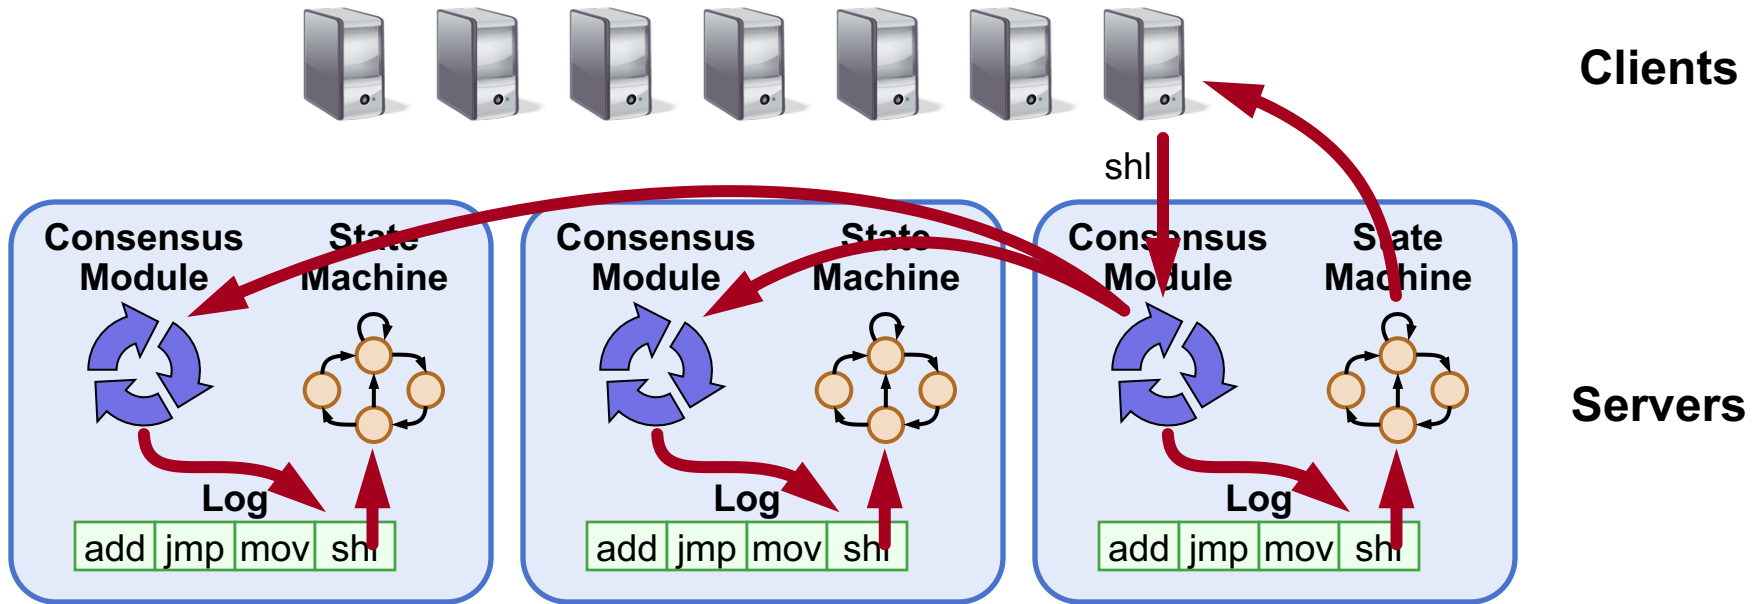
Clients

shl

Consensus Module

State Machine

Log

| add | jmp | mov | shl |
|---|---|---|---|

Consensus Module

State Machine

Log

| add | jmp | mov | shl |
|---|---|---|---|

Consensus Module

State Machine

Log

| add | jmp | mov | shl |
|---|---|---|---|

Servers